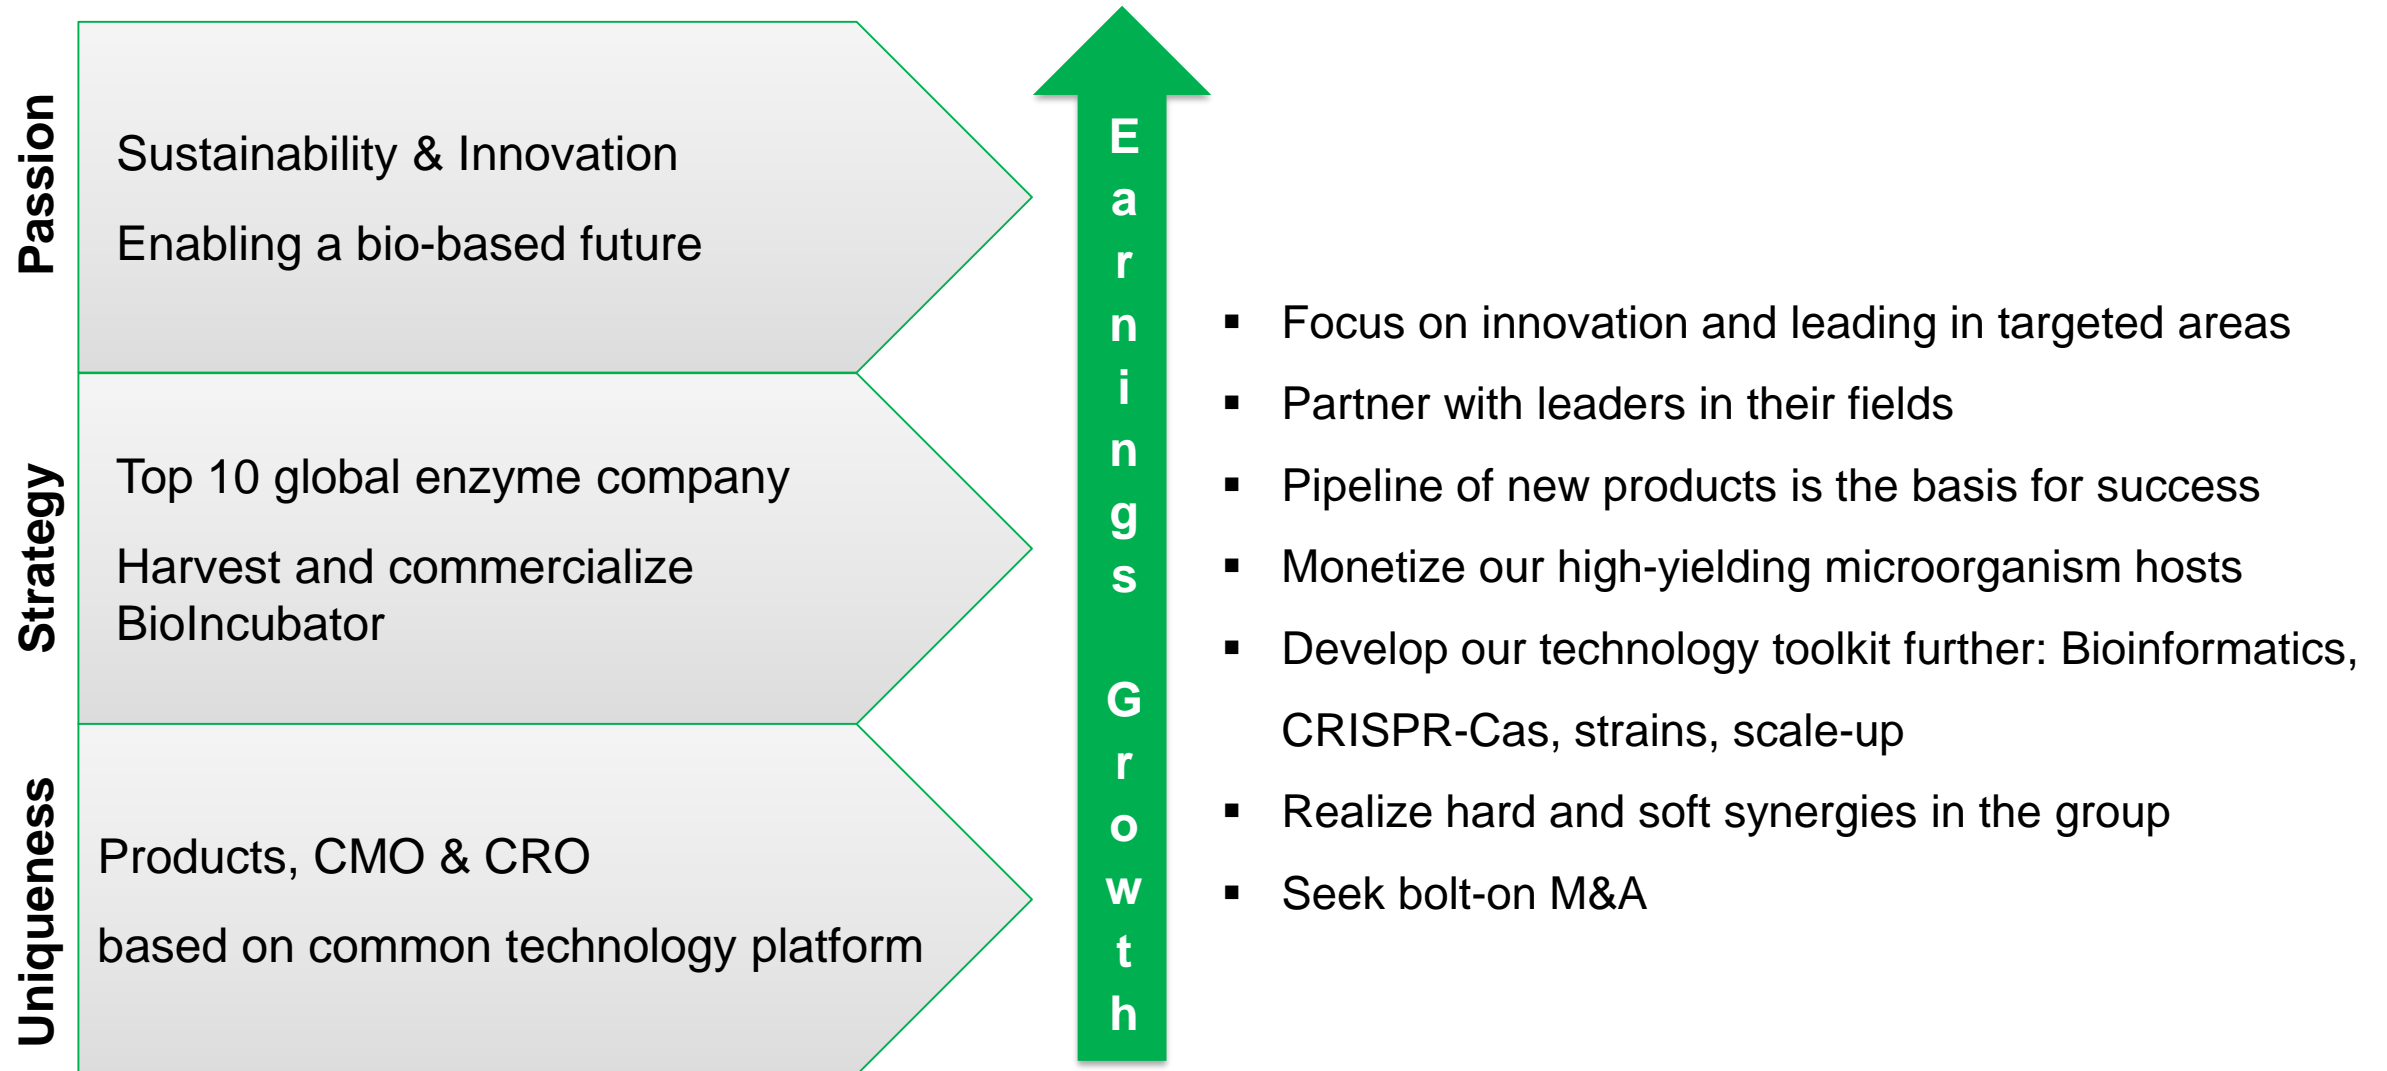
Passion

Sustainability & Innovation

Enabling a bio-based future

Strategy

Top 10 global enzyme company

Harvest and commercialize BioIncubator

Uniqueness

Products, CMO & CRO

based on common technology platform

Earnings Growth

- Focus on innovation and leading in targeted areas
- Partner with leaders in their fields
- Pipeline of new products is the basis for success
- Monetize our high-yielding microorganism hosts
- Develop our technology toolkit further: Bioinformatics, CRISPR-Cas, strains, scale-up
- Realize hard and soft synergies in the group
- Seek bolt-on M&A